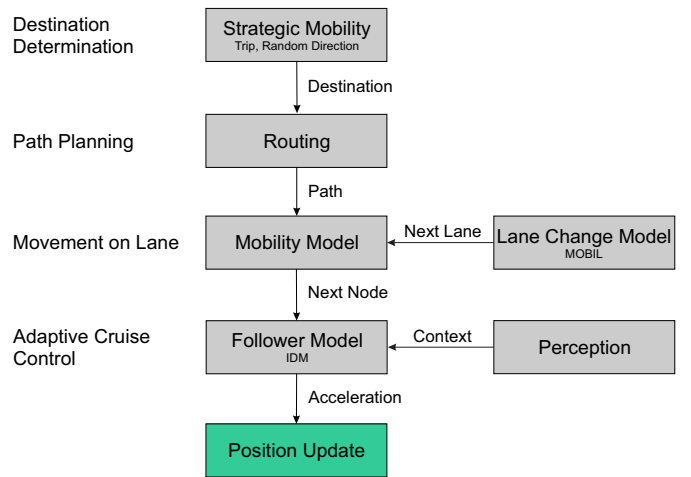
Destination Determination

Strategic Mobility
Trip, Random Direction

Destination

Path Planning

Routing

Path

Movement on Lane

Mobility Model

Next Lane

Lane Change Model
MOBIL

Next Node

Adaptive Cruise Control

Follower Model
IDM

Context

Perception

Acceleration

Position Update